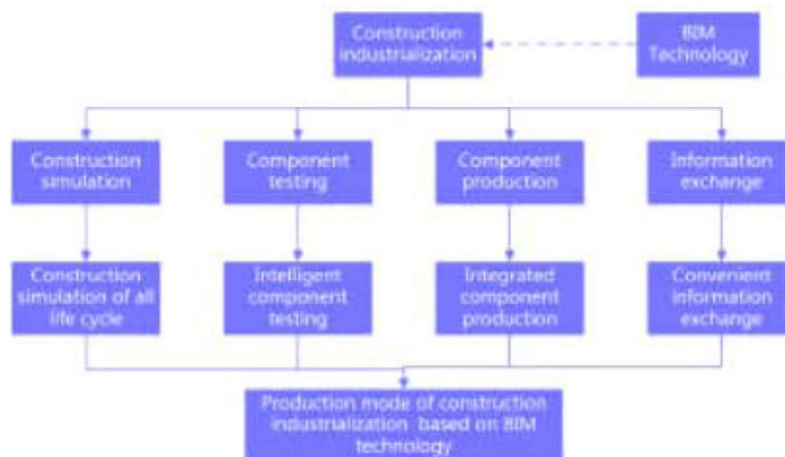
Construction industrialization

BIM Technology

Construction simulation

Component testing

Component production

Information exchange

Construction simulation of all life cycle

Intelligent component testing

Integrated component production

Convenient information exchange

Production mode of construction industrialization based on BIM technology